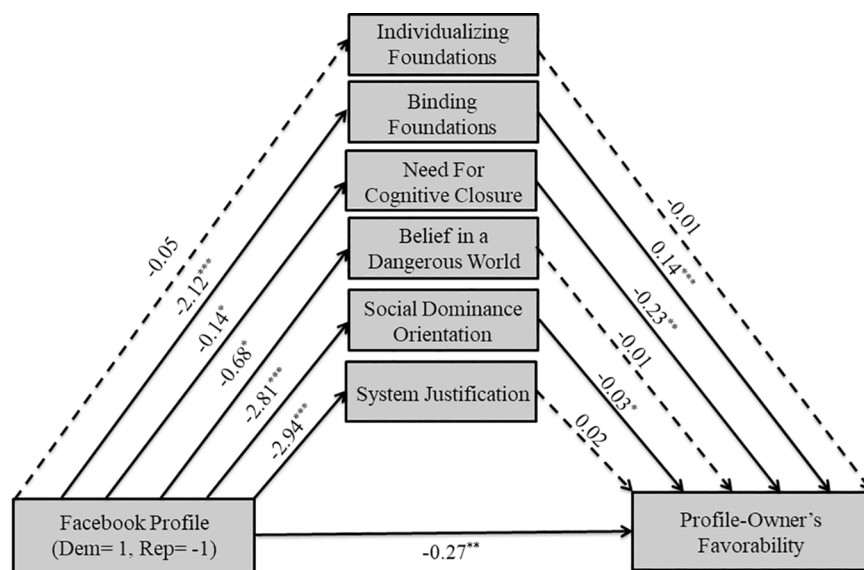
Individualizing Foundations

Binding Foundations

Need For Cognitive Closure

Belief in a Dangerous World

Social Dominance Orientation

System Justification

Facebook Profile (Dem= 1, Rep= -1)

Profile-Owner's Favorability

-0.05

-2.12***

-0.14*

-0.68*

-2.81***

-2.94***

-0.01

0.14***

-0.23**

-0.01

-0.03*

0.02

-0.27**